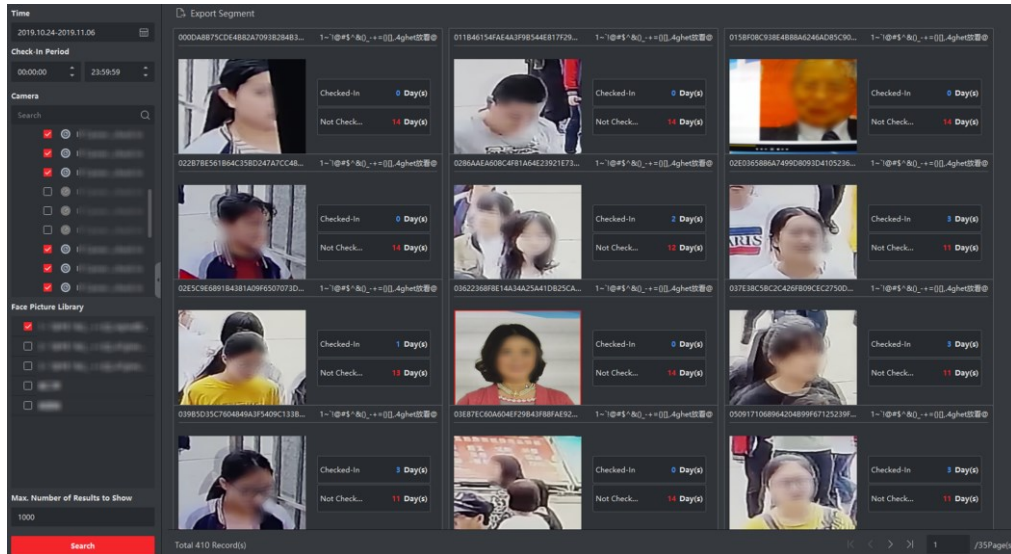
Time

2019.10.24-2019.11.06

Check-In Period

00:00:00

23:59:59

Camera

Search

Face Picture Library

Max. Number of Results to Show

1000

Search

Export Segment

000DA8B75CDE4B82A7093B284B3... 1~`!@#$^&()_-+=()[],.4ghet故看@

Checked-In 0 Day(s)

Not Check... 14 Day(s)

011B46154FAE4A3F9B544E817F29... 1~`!@#$^&()_-+=()[],.4ghet故看@

Checked-In 0 Day(s)

Not Check... 14 Day(s)

015BF0BC938E4B88A6246AD85C90... 1~`!@#$^&()_-+=()[],.4ghet故看@

Checked-In 0 Day(s)

Not Check... 14 Day(s)

022B7BE561B64C35BD247A7CC4B... 1~`!@#$^&()_-+=()[],.4ghet故看@

Checked-In 0 Day(s)

Not Check... 14 Day(s)

0286AAEA608C4F81A64E23921E73... 1~`!@#$^&()_-+=()[],.4ghet故看@

Checked-In 2 Day(s)

Not Check... 12 Day(s)

02E0365886A7499D8093D4105236... 1~`!@#$^&()_-+=()[],.4ghet故看@

Checked-In 3 Day(s)

Not Check... 11 Day(s)

02E5C9E6891B4381A09F6507073D... 1~`!@#$^&()_-+=()[],.4ghet故看@

Checked-In 1 Day(s)

Not Check... 13 Day(s)

03622368FBE14A34A25A41DB25CA... 1~`!@#$^&()_-+=()[],.4ghet故看@

Checked-In 0 Day(s)

Not Check... 14 Day(s)

037E38C5BC2C426FB09CEC2750D... 1~`!@#$^&()_-+=()[],.4ghet故看@

Checked-In 3 Day(s)

Not Check... 11 Day(s)

039B5D35C7604849A3F5409C133B... 1~`!@#$^&()_-+=()[],.4ghet故看@

Checked-In 3 Day(s)

Not Check... 11 Day(s)

03E87EC60A604EF29B43F88FAE92... 1~`!@#$^&()_-+=()[],.4ghet故看@

Checked-In 0 Day(s)

Not Check... 14 Day(s)

0509171068964204899F67125239F... 1~`!@#$^&()_-+=()[],.4ghet故看@

Checked-In 3 Day(s)

Not Check... 11 Day(s)

Total 410 Record(s)

1 /35Page(s)